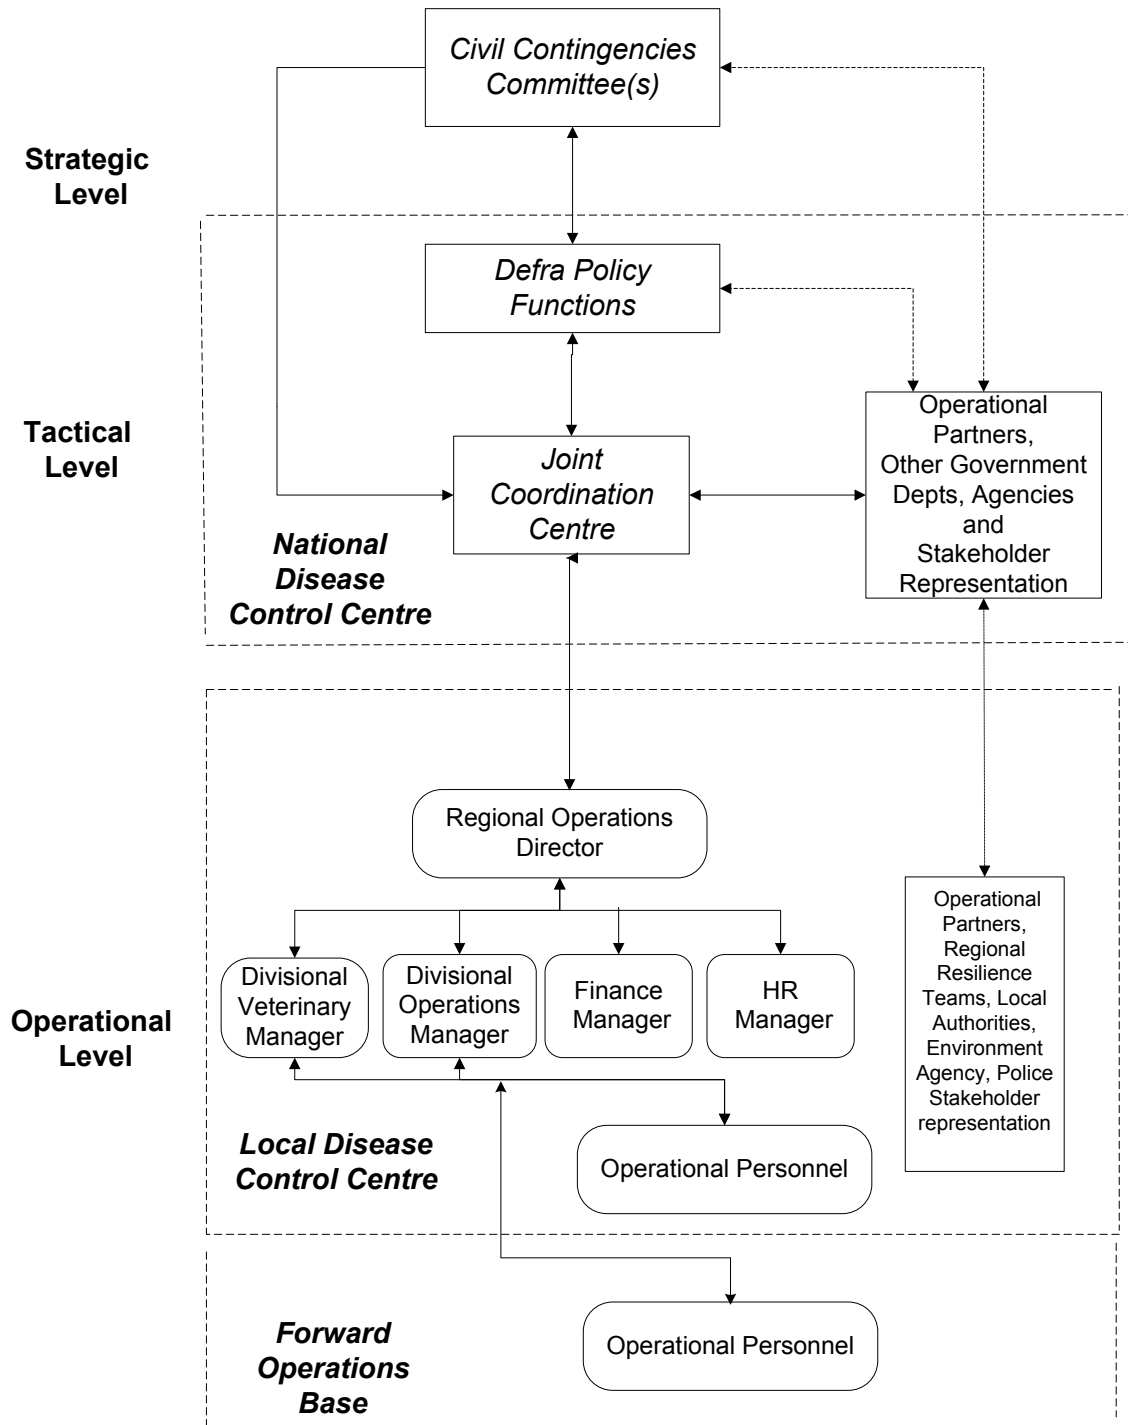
Civil Contingencies Committee(s)

Strategic Level

Defra Policy Functions

Tactical Level

Joint Coordination Centre

Operational Partners, Other Government Depts, Agencies and Stakeholder Representation

National Disease Control Centre

Regional Operations Director

Operational Partners, Regional Resilience Teams, Local Authorities, Environment Agency, Police Stakeholder representation

Divisional Veterinary Manager

Divisional Operations Manager

Finance Manager

HR Manager

Operational Level

Local Disease Control Centre

Operational Personnel

Forward Operations Base

Operational Personnel